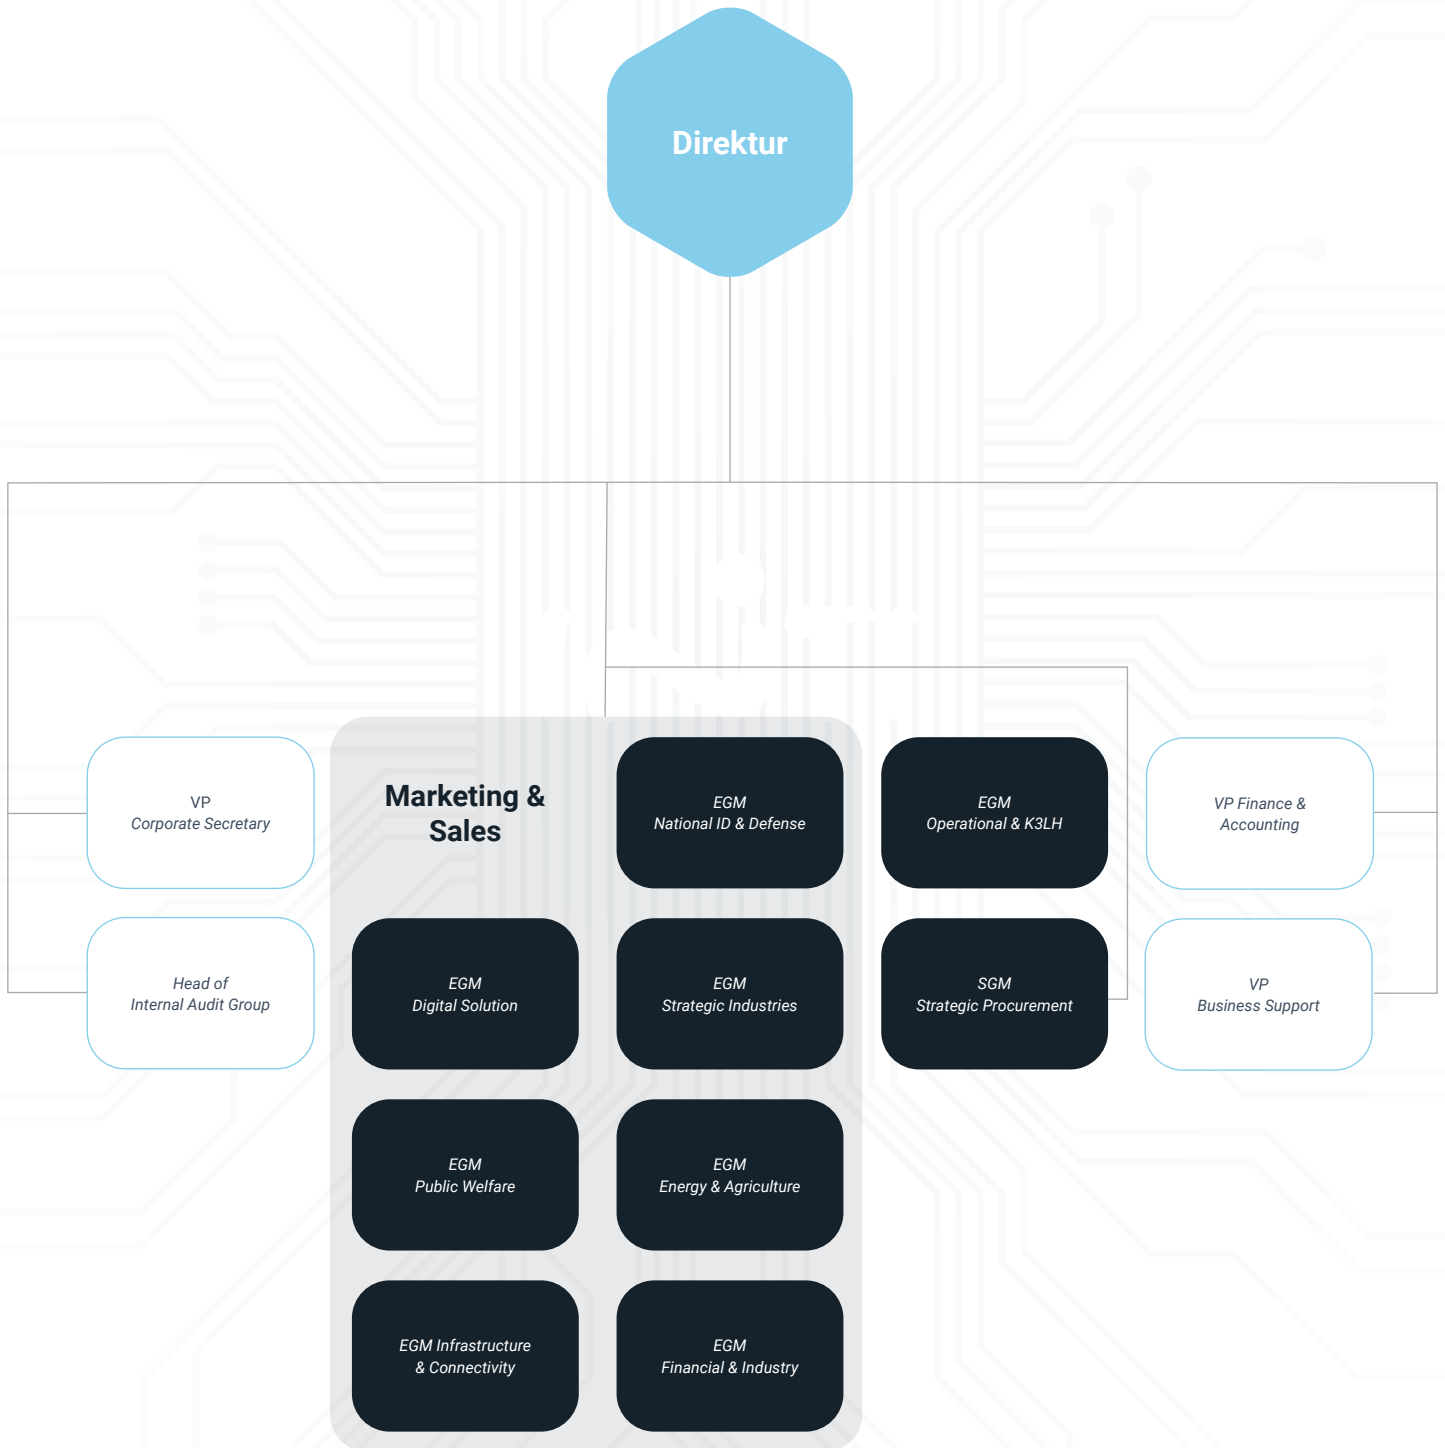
Direktur

VP
Corporate Secretary

Head of
Internal Audit Group

Marketing & Sales

EGM
National ID & Defense

EGM
Operational & K3LH

VP Finance &
Accounting

EGM
Digital Solution

EGM
Strategic Industries

SGM
Strategic Procurement

VP
Business Support

EGM
Public Welfare

EGM
Energy & Agriculture

EGM Infrastructure
& Connectivity

EGM
Financial & Industry